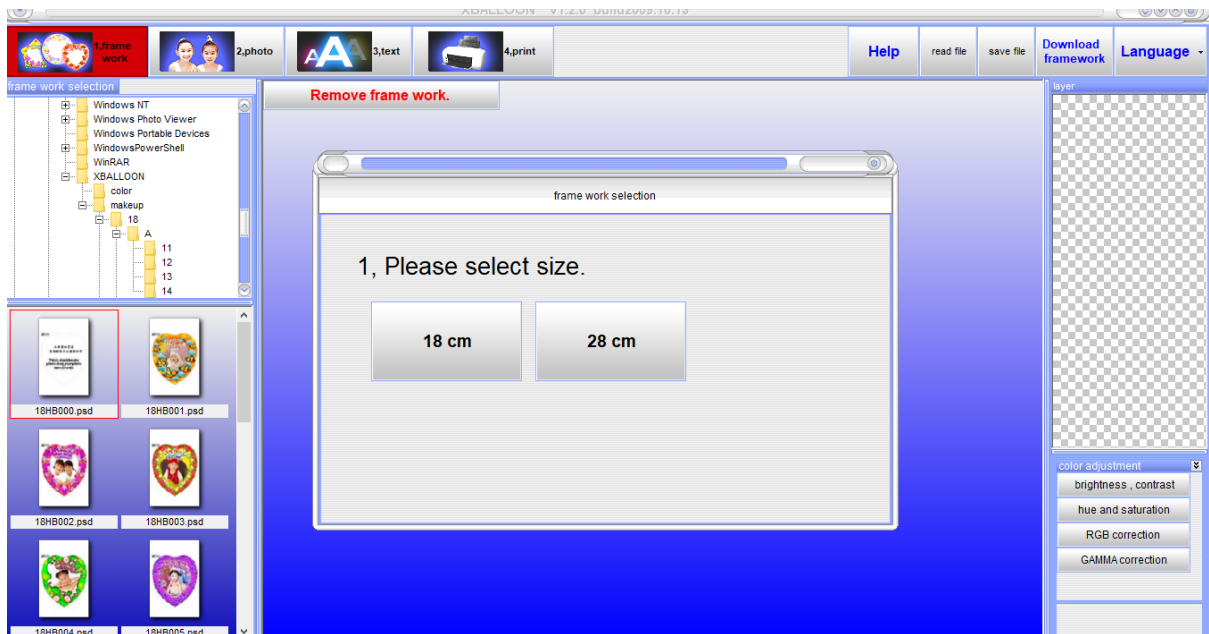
XBALLOON V1.2.0 build2009.10.13

1,frame work
2,photo
3,text
4,print
Help
read file
save file
Download framework
Language

frame work selection
Windows NT
Windows Photo Viewer
Windows Portable Devices
WindowsPowerShell
WinRAR
XBALLOON
color
makeup
18
A
11
12
13
14

18HB000.psd
18HB001.psd
18HB002.psd
18HB003.psd
18HB004.psd
18HB005.psd

Remove frame work.

frame work selection

1, Please select size.

18 cm
28 cm

layer

color adjustment
brightness , contrast
hue and saturation
RGB correction
GAMMA correction